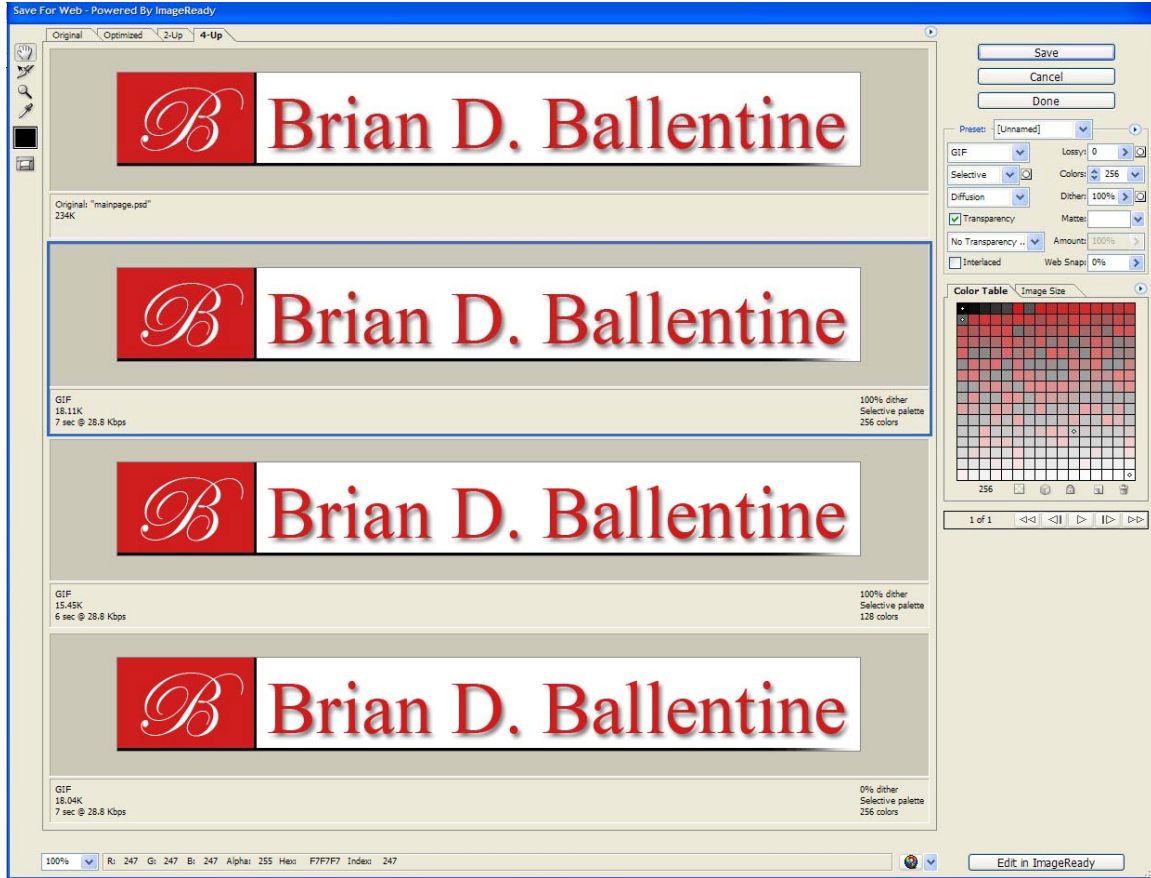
Save For Web - Powered By ImageReady

Original | Optimized | 2-Up | 4-Up

B Brian D. Ballentine

Original: "mainpage.psd"
234K

B Brian D. Ballentine

GIF
18.11K
7 sec @ 28.8 Kbps

100% dither
Selective palette
256 colors

B Brian D. Ballentine

GIF
15.45K
6 sec @ 28.8 Kbps

100% dither
Selective palette
128 colors

B Brian D. Ballentine

GIF
18.04K
7 sec @ 28.8 Kbps

0% dither
Selective palette
256 colors

Save
Cancel
Done

Preset: [Unnamed]
GIF
Lossy: 0
Selective
Colors: 256
Diffusion
Dither: 100%
Transparency
Matte:
No Transparency ...
Amount: 100%
Interlaced
Web Snap: 0%

Color Table | Image Size

256

1 of 1

100% | R: 247 G: 247 B: 247 Alpha: 255 Hex: F7F7F7 Index: 247

Edit in ImageReady